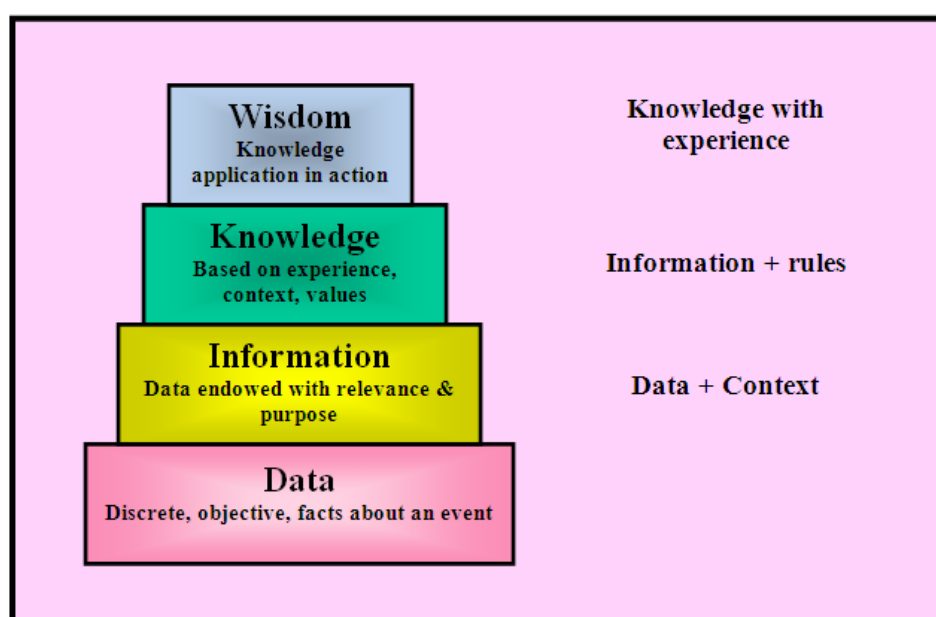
Wisdom
Knowledge application in action

Knowledge with experience

Knowledge
Based on experience, context, values

Information + rules

Information
Data endowed with relevance & purpose

Data + Context

Data
Discrete, objective, facts about an event